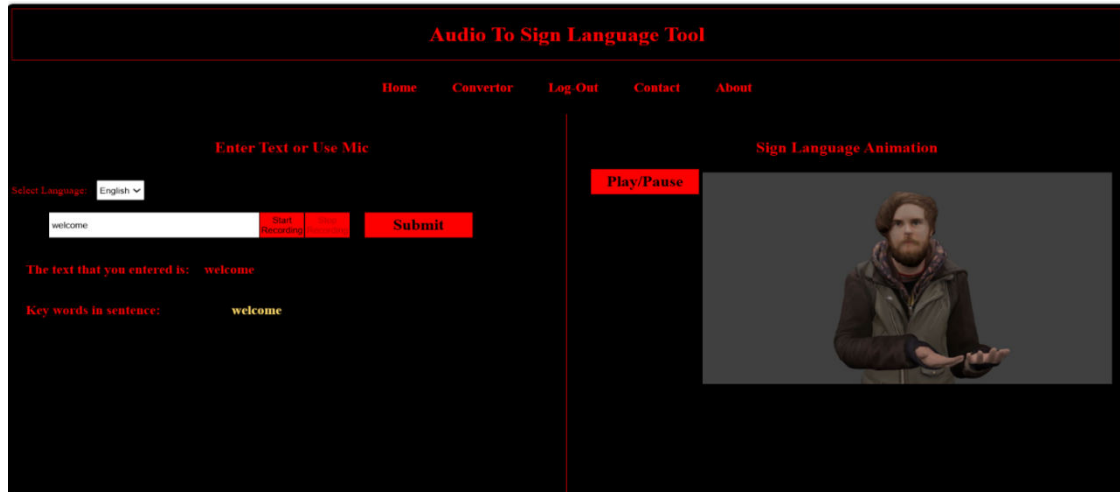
Audio To Sign Language Tool

Home Convertor Log-Out Contact About

Enter Text or Use Mic

Select Language: English

welcome Start Recording Stop Recording Submit

The text that you entered is: welcome

Key words in sentence: welcome

Sign Language Animation

Play/Pause